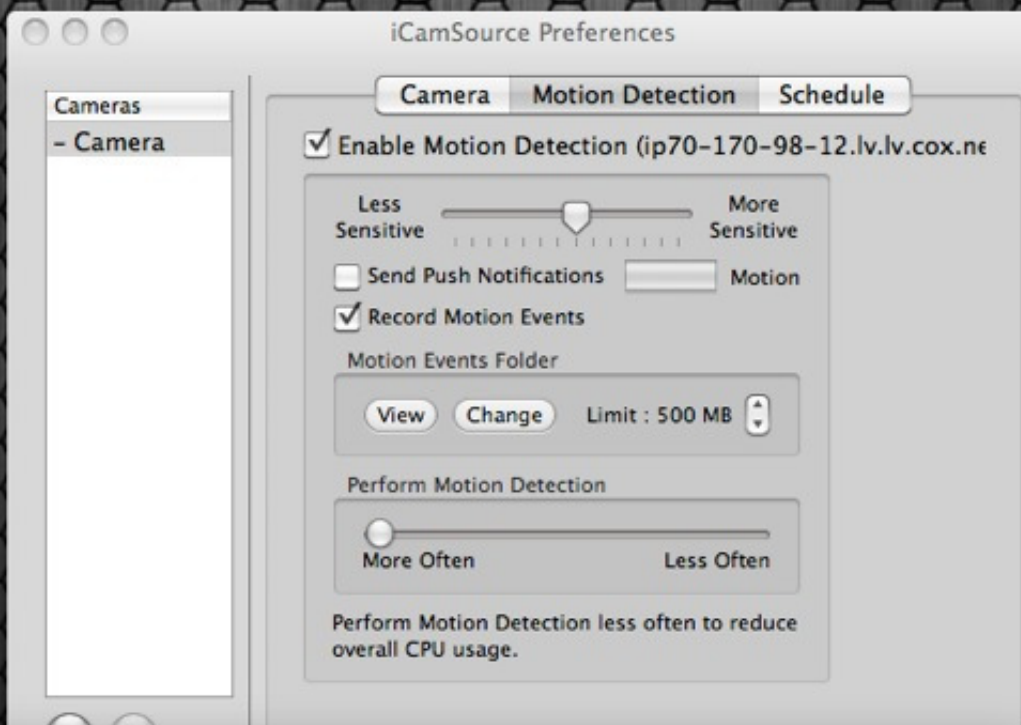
iCamSource Preferences

Cameras
- Camera

Camera | Motion Detection | Schedule

☑ Enable Motion Detection (ip70-170-98-12.lv.lv.cox.ne

Less Sensitive

More Sensitive

☐ Send Push Notifications

Motion

☑ Record Motion Events

Motion Events Folder

View

Change

Limit : 500 MB

Perform Motion Detection

More Often

Less Often

Perform Motion Detection less often to reduce overall CPU usage.